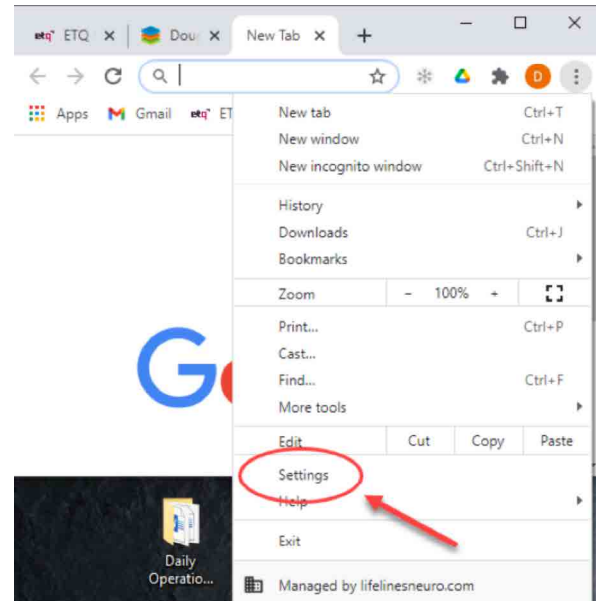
etq ETQ ×
Dou ×
New Tab ×
+
D
Apps
Gmail
etq ET
New tab Ctrl+T
New window Ctrl+N
New incognito window Ctrl+Shift+N
History
Downloads Ctrl+J
Bookmarks
Zoom - 100% +
Print... Ctrl+P
Cast...
Find... Ctrl+F
More tools
Edit Cut Copy Paste
Settings
Help
Exit
Managed by lifelinesneuro.com
Daily Operatio...